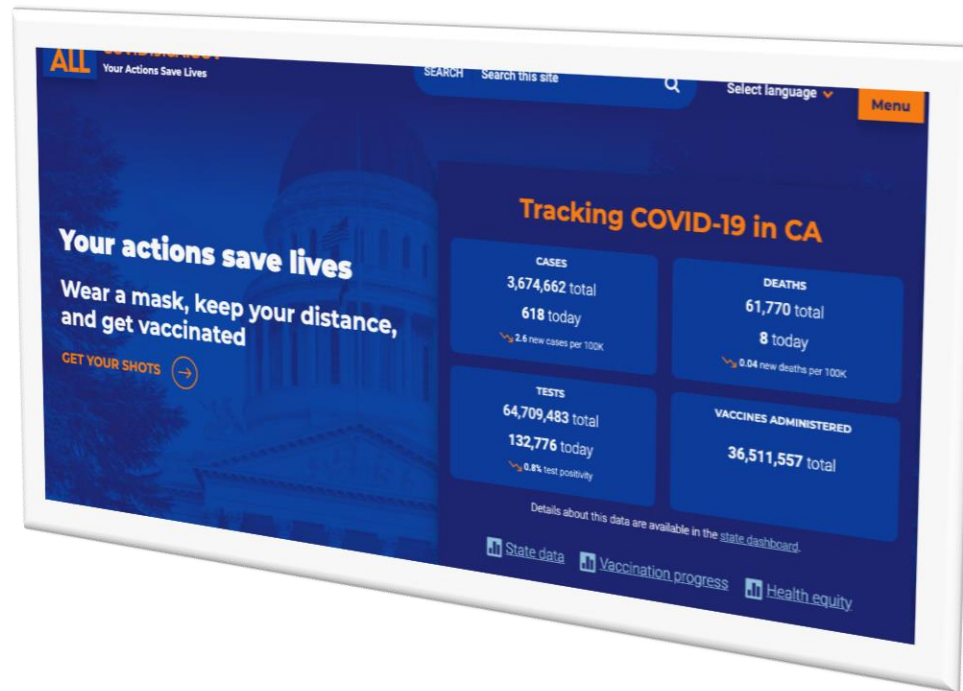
ALL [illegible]
Your Actions Save Lives

SEARCH Search this site

Select language

Menu

Your actions save lives

Wear a mask, keep your distance, and get vaccinated

GET YOUR SHOTS

Tracking COVID-19 in CA

CASES
3,674,662 total
618 today
2.6 new cases per 100K

DEATHS
61,770 total
8 today
0.04 new deaths per 100K

TESTS
64,709,483 total
132,776 today
0.8% test positivity

VACCINES ADMINISTERED
36,511,557 total

Details about this data are available in the state dashboard.

State data Vaccination progress Health equity